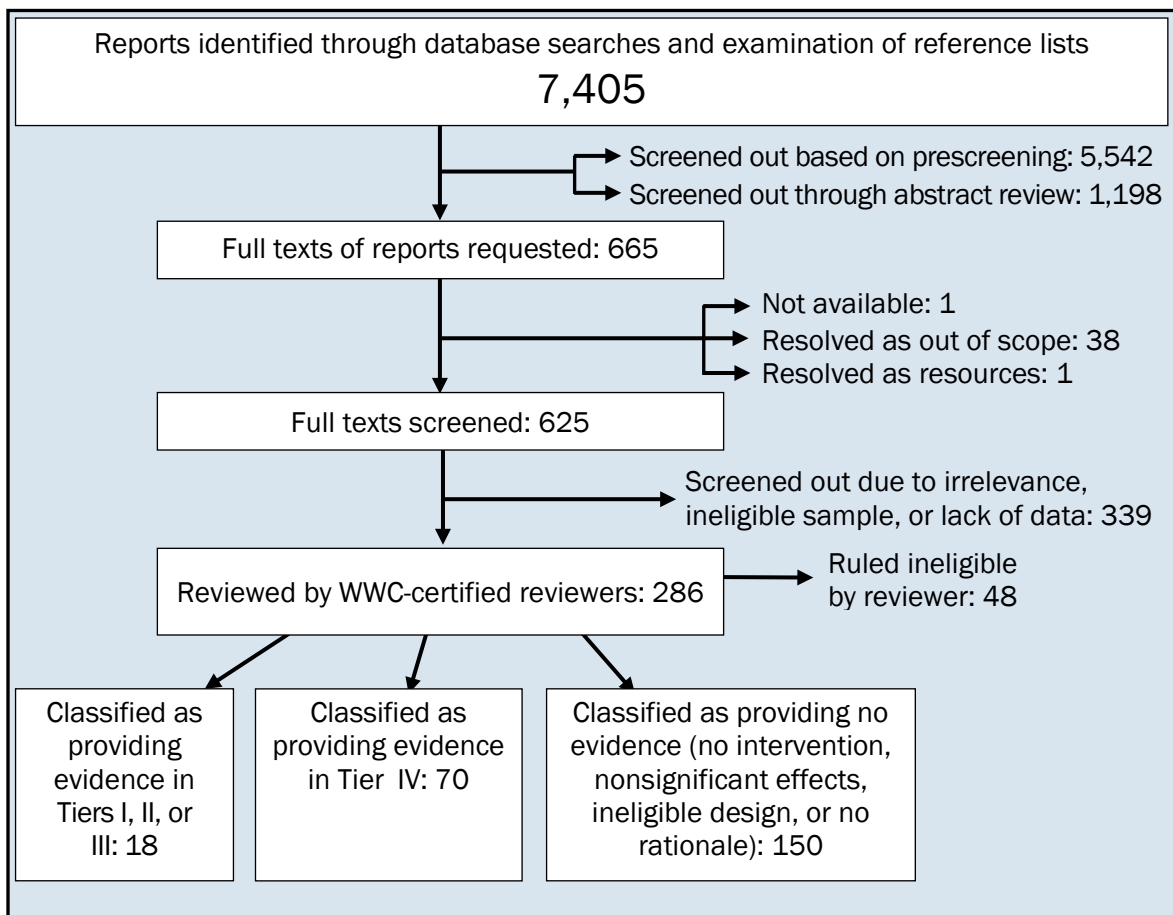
Reports identified through database searches and examination of reference lists
7,405

Screened out based on prescreening: 5,542
Screened out through abstract review: 1,198

Full texts of reports requested: 665

Not available: 1
Resolved as out of scope: 38
Resolved as resources: 1

Full texts screened: 625

Screened out due to irrelevance, ineligible sample, or lack of data: 339

Reviewed by WWC-certified reviewers: 286

Ruled ineligible by reviewer: 48

Classified as providing evidence in Tiers I, II, or III: 18

Classified as providing evidence in Tier IV: 70

Classified as providing no evidence (no intervention, nonsignificant effects, ineligible design, or no rationale): 150